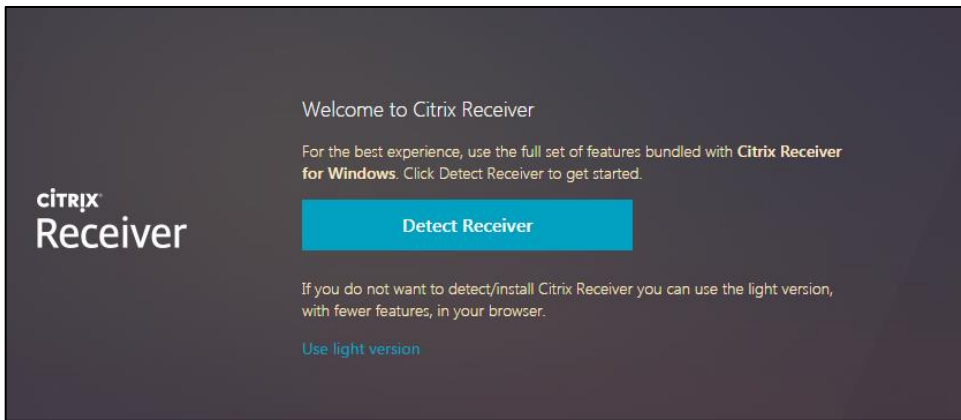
CiTRIX
Receiver

Welcome to Citrix Receiver

For the best experience, use the full set of features bundled with **Citrix Receiver for Windows**. Click Detect Receiver to get started.

Detect Receiver

If you do not want to detect/install Citrix Receiver you can use the light version, with fewer features, in your browser.

Use light version